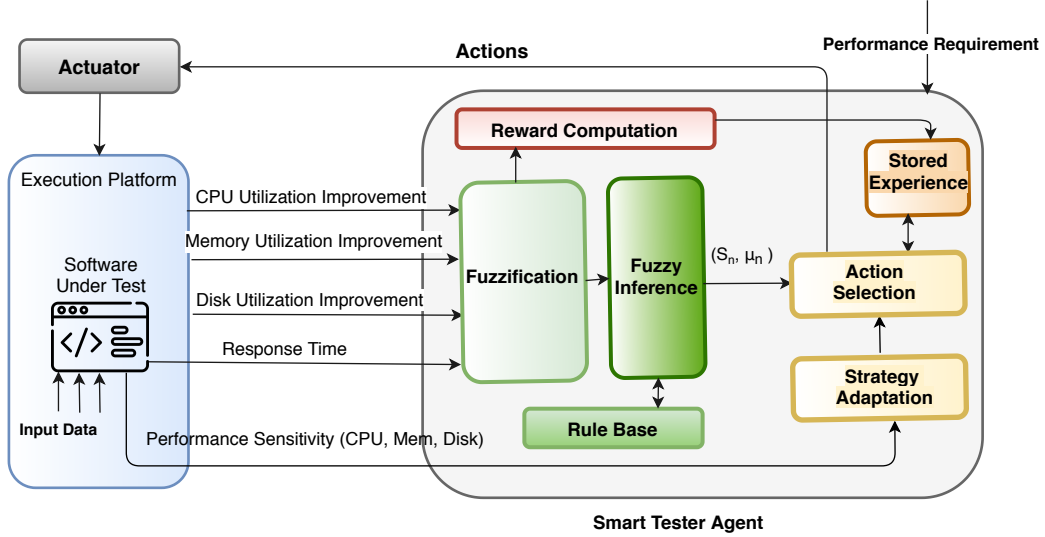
Actuator

Actions

Performance Requirement

Reward Computation

Stored Experience

Execution Platform

CPU Utilization Improvement

Memory Utilization Improvement

Software Under Test

Fuzzification

Fuzzy Inference

$(S_n, \mu_n)$

Action Selection

Disk Utilization Improvement

Response Time

Strategy Adaptation

Input Data

Performance Sensitivity (CPU, Mem, Disk)

Rule Base

Smart Tester Agent